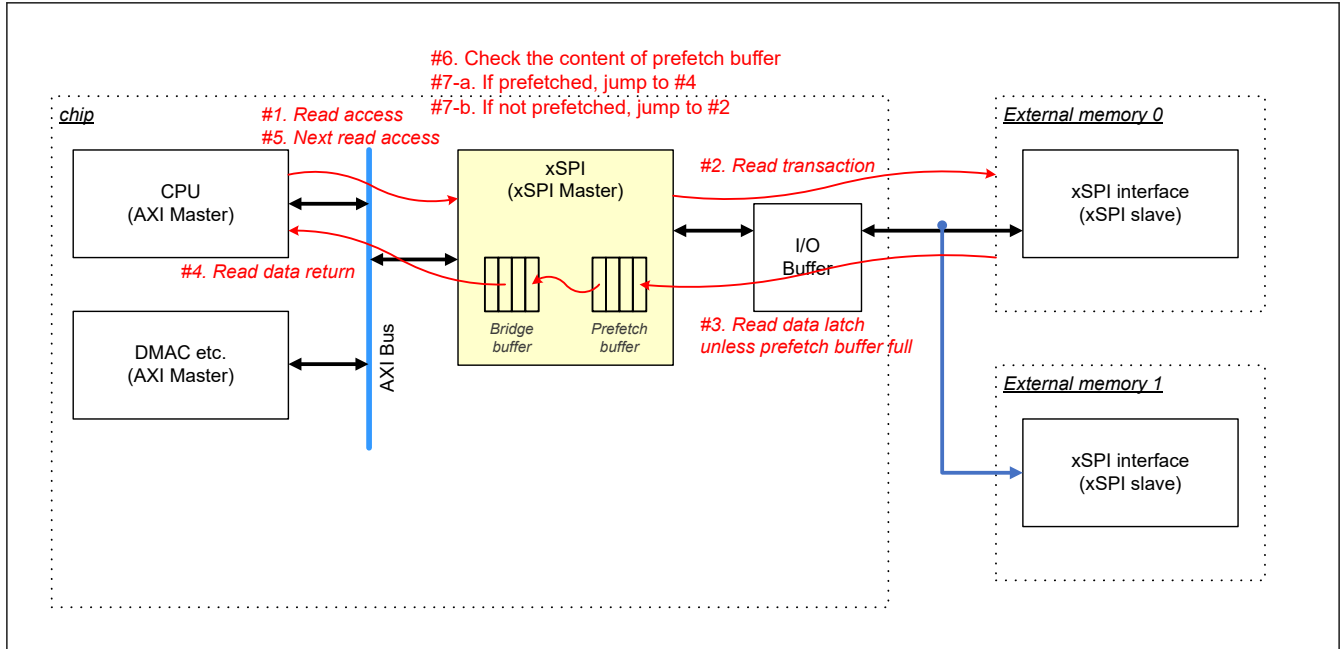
#6. Check the content of prefetch buffer
#7-a. If prefetched, jump to #4
#7-b. If not prefetched, jump to #2

chip

#1. Read access
#5. Next read access

External memory 0

CPU
(AXI Master)

xSPI
(xSPI Master)

#2. Read transaction

xSPI interface
(xSPI slave)

I/O
Buffer

#4. Read data return

Bridge buffer

Prefetch buffer

#3. Read data latch unless prefetch buffer full

DMAC etc.
(AXI Master)

AXI Bus

External memory 1

xSPI interface
(xSPI slave)